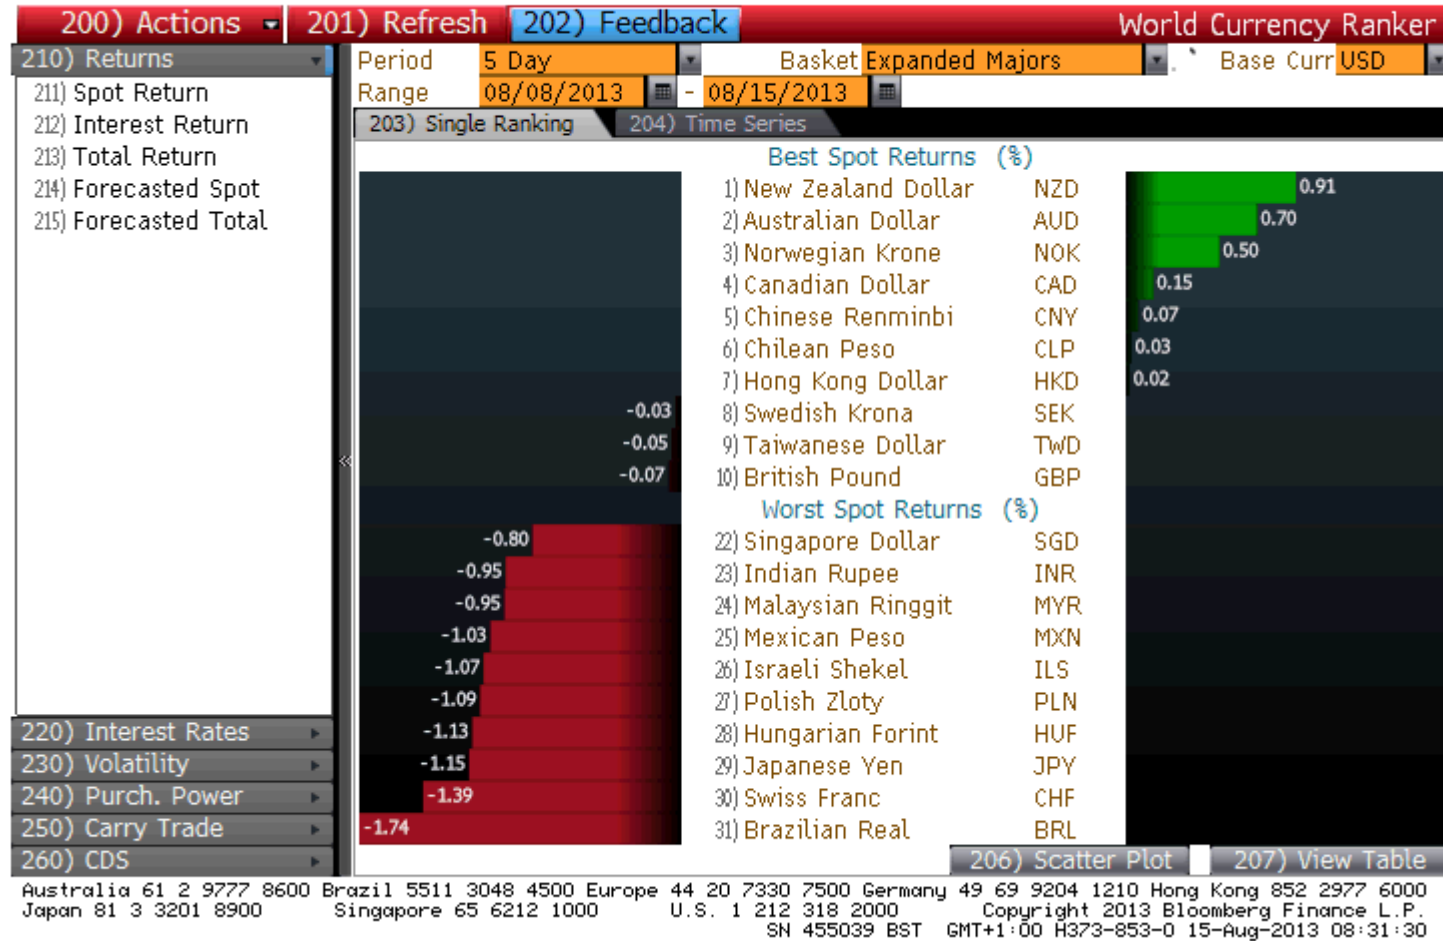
200) Actions 201) Refresh 202) Feedback World Currency Ranker

210) Returns
211) Spot Return
212) Interest Return
213) Total Return
214) Forecasted Spot
215) Forecasted Total

Period 5 Day Basket Expanded Majors Base Curr USD
Range 08/08/2013 - 08/15/2013

203) Single Ranking 204) Time Series

Best Spot Returns (%)

| | | | |
|---|---|---|---|
| 1) | New Zealand Dollar | NZD | 0.91 |
| 2) | Australian Dollar | AUD | 0.70 |
| 3) | Norwegian Krone | NOK | 0.50 |
| 4) | Canadian Dollar | CAD | 0.15 |
| 5) | Chinese Renminbi | CNY | 0.07 |
| 6) | Chilean Peso | CLP | 0.03 |
| 7) | Hong Kong Dollar | HKD | 0.02 |
| 8) | Swedish Krona | SEK | -0.03 |
| 9) | Taiwanese Dollar | TWD | -0.05 |
| 10) | British Pound | GBP | -0.07 |

Worst Spot Returns (%)

| | | | |
|---|---|---|---|
| 22) | Singapore Dollar | SGD | -0.80 |
| 23) | Indian Rupee | INR | -0.95 |
| 24) | Malaysian Ringgit | MYR | -0.95 |
| 25) | Mexican Peso | MXN | -1.03 |
| 26) | Israeli Shekel | ILS | -1.07 |
| 27) | Polish Zloty | PLN | -1.09 |
| 28) | Hungarian Forint | HUF | -1.13 |
| 29) | Japanese Yen | JPY | -1.15 |
| 30) | Swiss Franc | CHF | -1.39 |
| 31) | Brazilian Real | BRL | -1.74 |

220) Interest Rates
230) Volatility
240) Purch. Power
250) Carry Trade
260) CDS

206) Scatter Plot 207) View Table

Australia 61 2 9777 8600 Brazil 5511 3048 4500 Europe 44 20 7330 7500 Germany 49 69 9204 1210 Hong Kong 852 2977 6000
Japan 81 3 3201 8900 Singapore 65 6212 1000 U.S. 1 212 318 2000 Copyright 2013 Bloomberg Finance L.P.
SN 455039 BST GMT+1:00 H373-853-0 15-Aug-2013 08:31:30